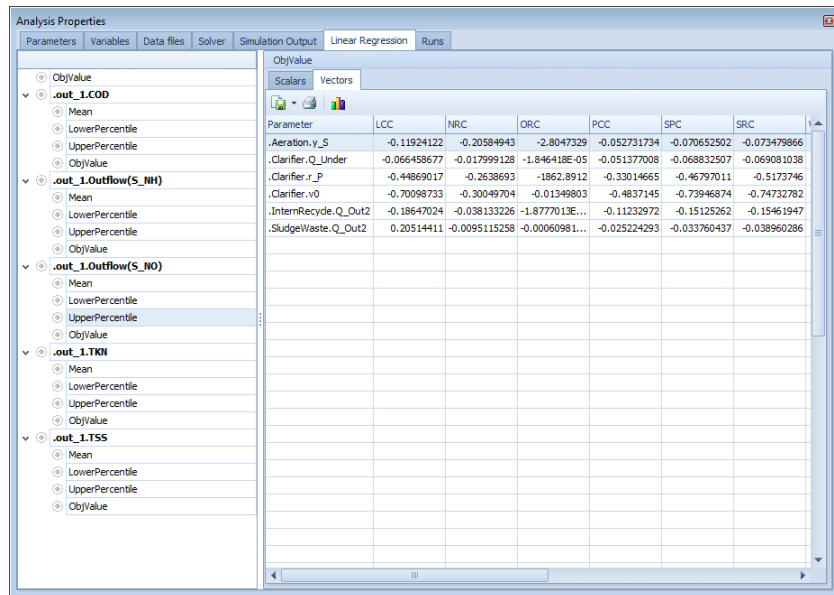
Analysis Properties

Parameters | Variables | Data files | Solver | Simulation Output | Linear Regression | Runs

ObjValue
.out_1.COD
Mean
LowerPercentile
UpperPercentile
ObjValue
.out_1.Outflow(S_NH)
Mean
LowerPercentile
UpperPercentile
ObjValue
.out_1.Outflow(S_NO)
Mean
LowerPercentile
UpperPercentile
ObjValue
.out_1.TKN
Mean
LowerPercentile
UpperPercentile
ObjValue
.out_1.TSS
Mean
LowerPercentile
UpperPercentile
ObjValue

ObjValue

Scalars | Vectors

| Parameter | LCC | NRC | ORC | PCC | SPC | SRC |
|---|---|---|---|---|---|---|
| .Aeration.y_S | -0.11924122 | -0.20584943 | -2.8047329 | -0.052731734 | -0.070652502 | -0.073479866 |
| .Clarifier.Q_Under | -0.066458677 | -0.017999128 | -1.846418E-05 | -0.051377008 | -0.068832507 | -0.069081038 |
| .Clarifier.r_P | -0.44869017 | -0.2638693 | -1862.8912 | -0.33014665 | -0.46797011 | -0.5173746 |
| .Clarifier.v0 | -0.70098733 | -0.30049704 | -0.01349803 | -0.4837145 | -0.73946874 | -0.74732782 |
| .InternRecycle.Q_Out2 | -0.18647024 | -0.038133226 | -1.8777013E... | -0.11232972 | -0.15125262 | -0.15461947 |
| .SludgeWaste.Q_Out2 | 0.20514411 | -0.0095115258 | -0.00060981... | -0.025224293 | -0.033760437 | -0.038960286 |